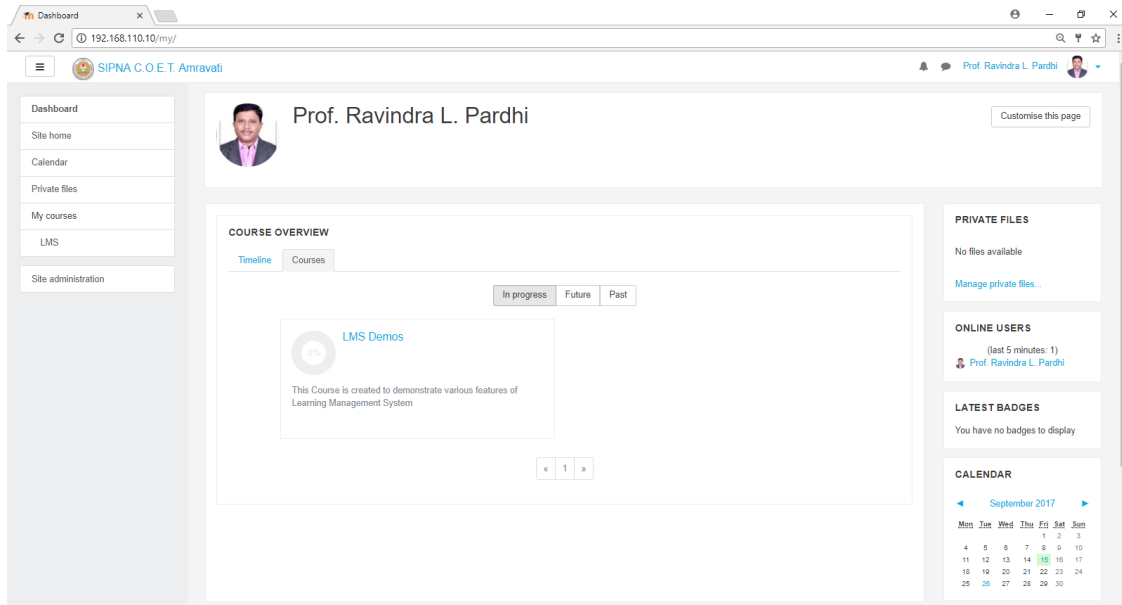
Dashboard ×

192.168.110.10/my/

SIPNA C.O.E.T. Amravati

Prof. Ravindra L. Pardhi

Dashboard
Site home
Calendar
Private files
My courses
LMS

Site administration

Prof. Ravindra L. Pardhi

Customise this page

COURSE OVERVIEW

Timeline | Courses

In progress | Future | Past

0%

LMS Demos

This Course is created to demonstrate various features of Learning Management System

« 1 »

PRIVATE FILES

No files available

Manage private files...

ONLINE USERS

(last 5 minutes: 1)
Prof. Ravindra L. Pardhi

LATEST BADGES

You have no badges to display

CALENDAR

◄ September 2017 ►

| Mon | Tue | Wed | Thu | Fri | Sat | Sun |
|---|---|---|---|---|---|---|
| | | | | 1 | 2 | 3 |
| 4 | 5 | 6 | 7 | 8 | 9 | 10 |
| 11 | 12 | 13 | 14 | 15 | 16 | 17 |
| 18 | 19 | 20 | 21 | 22 | 23 | 24 |
| 25 | 26 | 27 | 28 | 29 | 30 | |